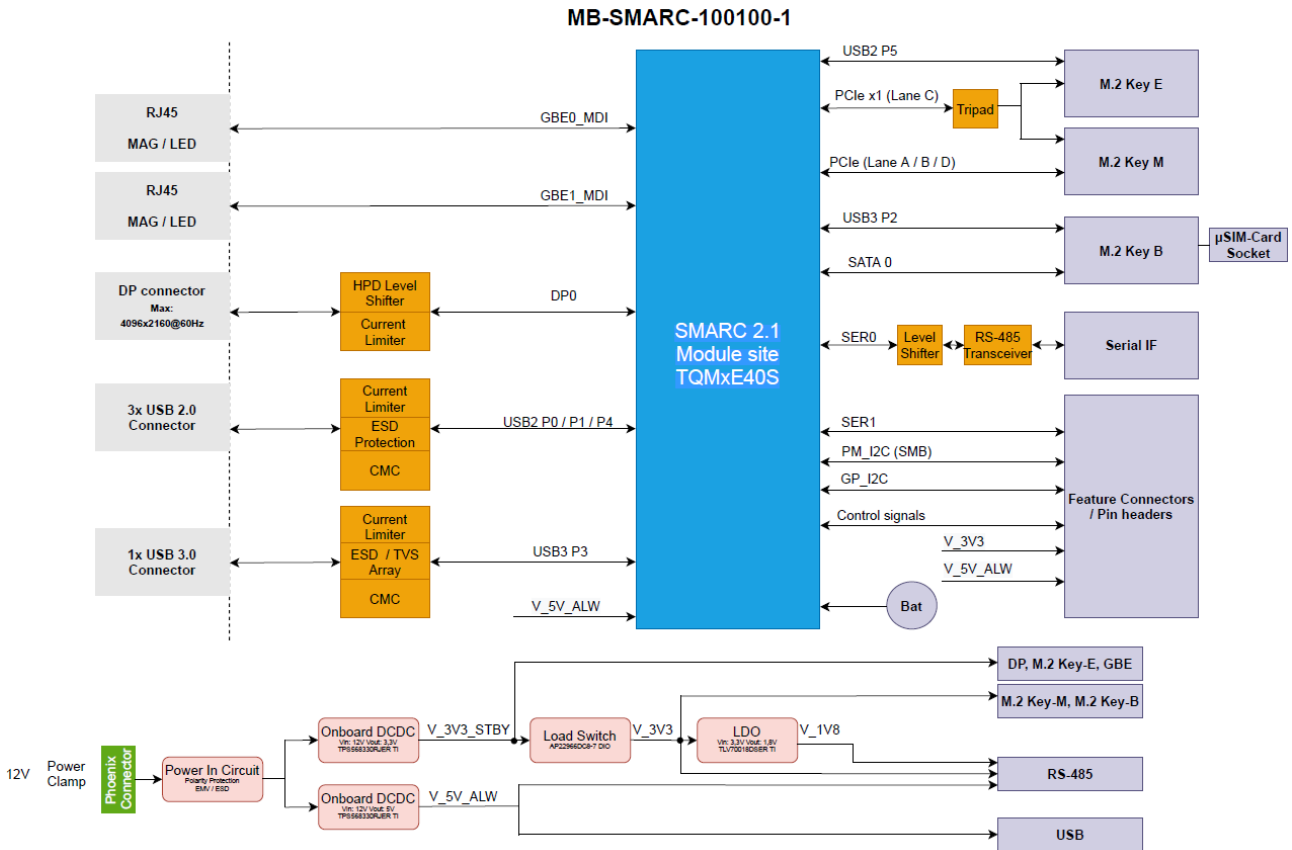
MB-SMARC-100100-1

RJ45
MAG / LED

RJ45
MAG / LED

DP connector
Max:
4096x2160@60Hz

3x USB 2.0
Connector

1x USB 3.0
Connector

HPD Level Shifter
Current Limiter

Current Limiter
ESD Protection
CMC

Current Limiter
ESD / TVS Array
CMC

GBE0_MDI
GBE1_MDI
DP0
USB2 P0 / P1 / P4
USB3 P3
V_5V_ALW

SMARC 2.1
Module site
TQMxE40S

USB2 P5
PCIe x1 (Lane C)
Tripad
PCIe (Lane A / B / D)
USB3 P2
SATA 0
SER0
Level Shifter
RS-485 Transceiver
SER1
PM_I2C (SMB)
GP_I2C
Control signals
V_3V3
V_5V_ALW
Bat

M.2 Key E
M.2 Key M
M.2 Key B
µSIM-Card Socket
Serial IF
Feature Connectors / Pin headers

12V
Power Clamp
Phoenix Connector
Power In Circuit
Polarity Protection
EMV / ESD
Onboard DCDC
Vin: 12V Vout: 3,3V
TPS56833ORJER TI
V_3V3_STBY
Load Switch
AP22966DC8-7 DIO
V_3V3
LDO
Vin: 3,3V Vout: 1,8V
TLV70018DSER TI
V_1V8
Onboard DCDC
Vin: 12V Vout: 5V
TPS56833ORJER TI
V_5V_ALW

DP, M.2 Key-E, GBE
M.2 Key-M, M.2 Key-B
RS-485
USB